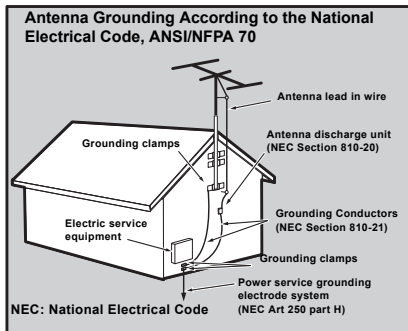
Antenna Grounding According to the National Electrical Code, ANSI/NFPA 70

Antenna lead in wire

Grounding clamps

Antenna discharge unit (NEC Section 810-20)

Electric service equipment

Grounding Conductors (NEC Section 810-21)

Grounding clamps

Power service grounding electrode system (NEC Art 250 part H)

NEC: National Electrical Code